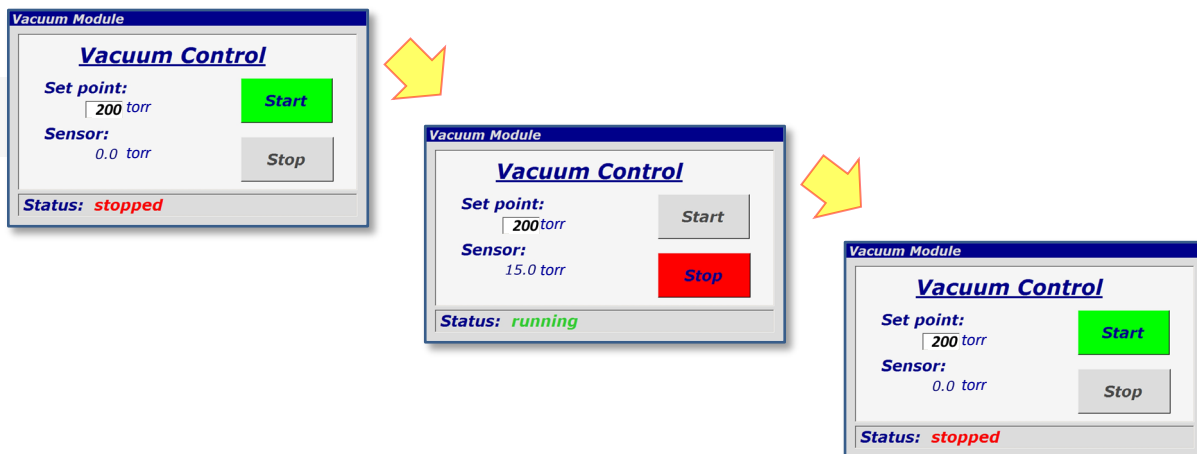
Vacuum Module

Vacuum Control

Set point:
200 torr

Start

Sensor:
0.0 torr

Stop

Status: stopped

Vacuum Module

Vacuum Control

Set point:
200 torr

Start

Sensor:
15.0 torr

Stop

Status: running

Vacuum Module

Vacuum Control

Set point:
200 torr

Start

Sensor:
0.0 torr

Stop

Status: stopped